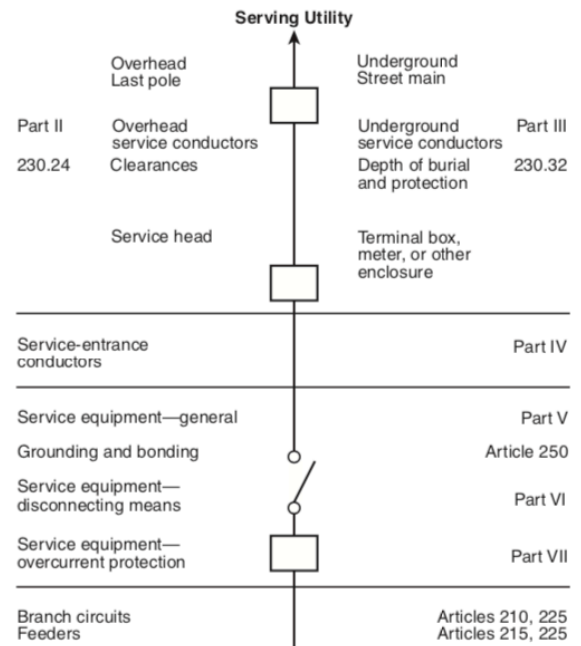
Serving Utility

Overhead
Last pole

Underground
Street main

Part II

Overhead
service conductors

Underground
service conductors

Part III

230.24

Clearances

Depth of burial
and protection

230.32

Service head

Terminal box,
meter, or other
enclosure

Service-entrance
conductors

Part IV

Service equipment—general

Part V

Grounding and bonding

Article 250

Service equipment—
disconnecting means

Part VI

Service equipment—
overcurrent protection

Part VII

Branch circuits
Feeders

Articles 210, 225
Articles 215, 225